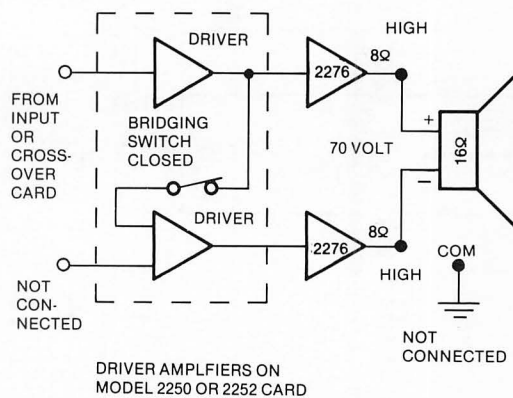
DRIVER

HIGH

FROM INPUT OR CROSS-OVER CARD

2276

8Ω

BRIDGING SWITCH CLOSED

+

70 VOLT

16Ω

−

DRIVER

2276

8Ω

NOT CON-NECTED

HIGH

COM

NOT CONNECTED

DRIVER AMPLFIERS ON MODEL 2250 OR 2252 CARD